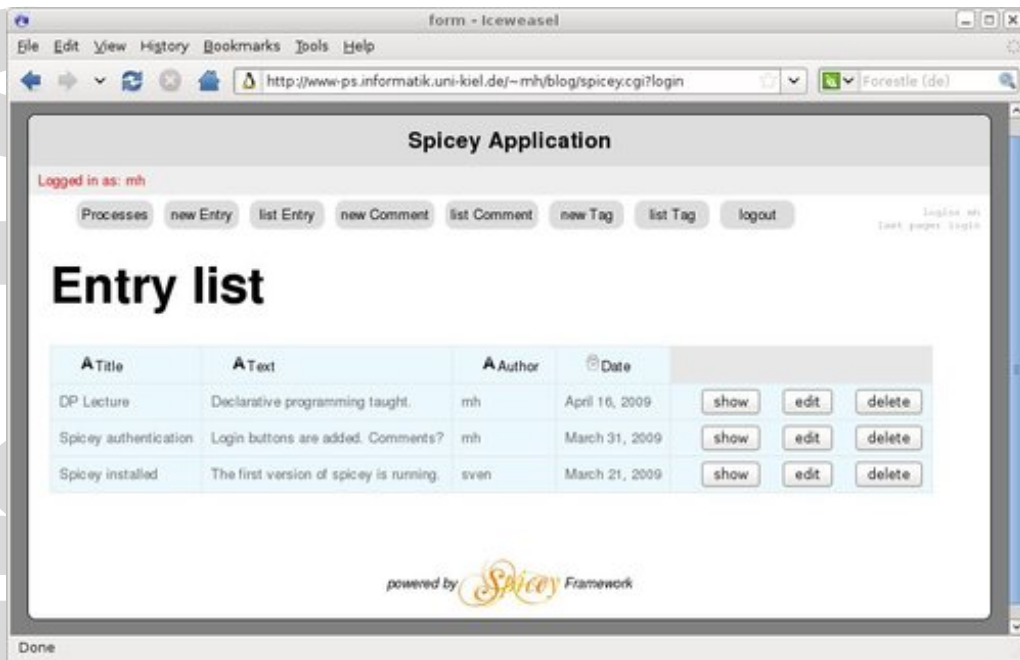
form - Iceweasel

File Edit View History Bookmarks Tools Help

http://www-ps.informatik.uni-kiel.de/~mh/blog/spicey.cgi?login

Forestle (de)

Spicey Application

Logged in as: mh

Processes new Entry list Entry new Comment list Comment new Tag list Tag logout

login mh
last page: login

Entry list

| Title | Text | Author | Date | | | |
|---|---|---|---|---|---|---|
| DP Lecture | Declarative programming taught. | mh | April 16, 2009 | show | edit | delete |
| Spicey authentication | Login buttons are added. Comments? | mh | March 31, 2009 | show | edit | delete |
| Spicey installed | The first version of spicey is running. | sven | March 21, 2009 | show | edit | delete |

powered by Spicey Framework

Done